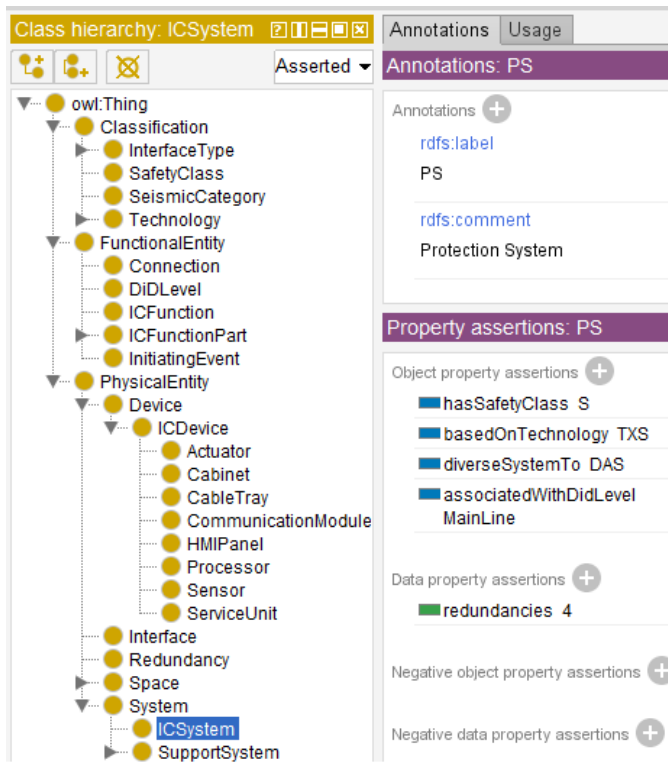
Class hierarchy: ICSystem

Asserted

owl:Thing
Classification
InterfaceType
SafetyClass
SeismicCategory
Technology
FunctionalEntity
Connection
DiDLevel
ICFunction
ICFunctionPart
InitiatingEvent
PhysicalEntity
Device
ICDevice
Actuator
Cabinet
CableTray
CommunicationModule
HMIPanel
Processor
Sensor
ServiceUnit
Interface
Redundancy
Space
System
ICSystem
SupportSystem

Annotations | Usage

Annotations: PS

Annotations

rdfs:label
PS

rdfs:comment
Protection System

Property assertions: PS

Object property assertions
hasSafetyClass S
basedOnTechnology TXS
diverseSystemTo DAS
associatedWithDidLevel MainLine

Data property assertions
redundancies 4

Negative object property assertions

Negative data property assertions